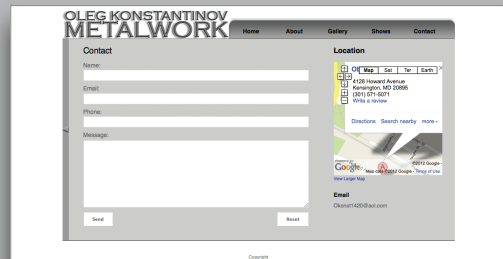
OLEG KONSTANTINOV
METALWORK

Home
About
Gallery
Shows
Contact

Contact

Name:

Email:

Phone:

Message:

Send

Reset

Location

Ol
Map
Sat
Ter
Earth

4128 Howard Avenue
Kensington, MD 20895
(301) 571-5071
Write a review

Directions
Search nearby
more »

Google
Map data ©2012 Google - Terms of Use
©2012 Google -
View Larger Map

Email
Okonst1420@aol.com

Copyright